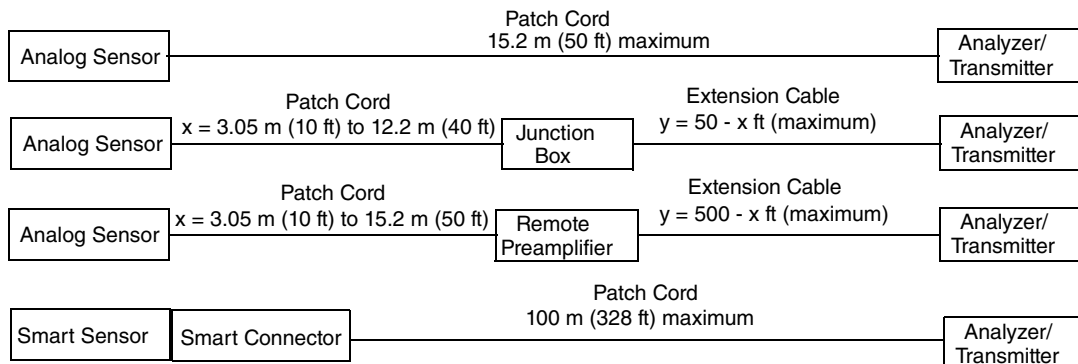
Patch Cord
15.2 m (50 ft) maximum

Analog Sensor

Analyzer/ Transmitter

Patch Cord
x = 3.05 m (10 ft) to 12.2 m (40 ft)

Analog Sensor

Junction Box

Extension Cable
y = 50 - x ft (maximum)

Analyzer/ Transmitter

Patch Cord
x = 3.05 m (10 ft) to 15.2 m (50 ft)

Analog Sensor

Remote Preamplifier

Extension Cable
y = 500 - x ft (maximum)

Analyzer/ Transmitter

Patch Cord
100 m (328 ft) maximum

Smart Sensor

Smart Connector

Analyzer/ Transmitter